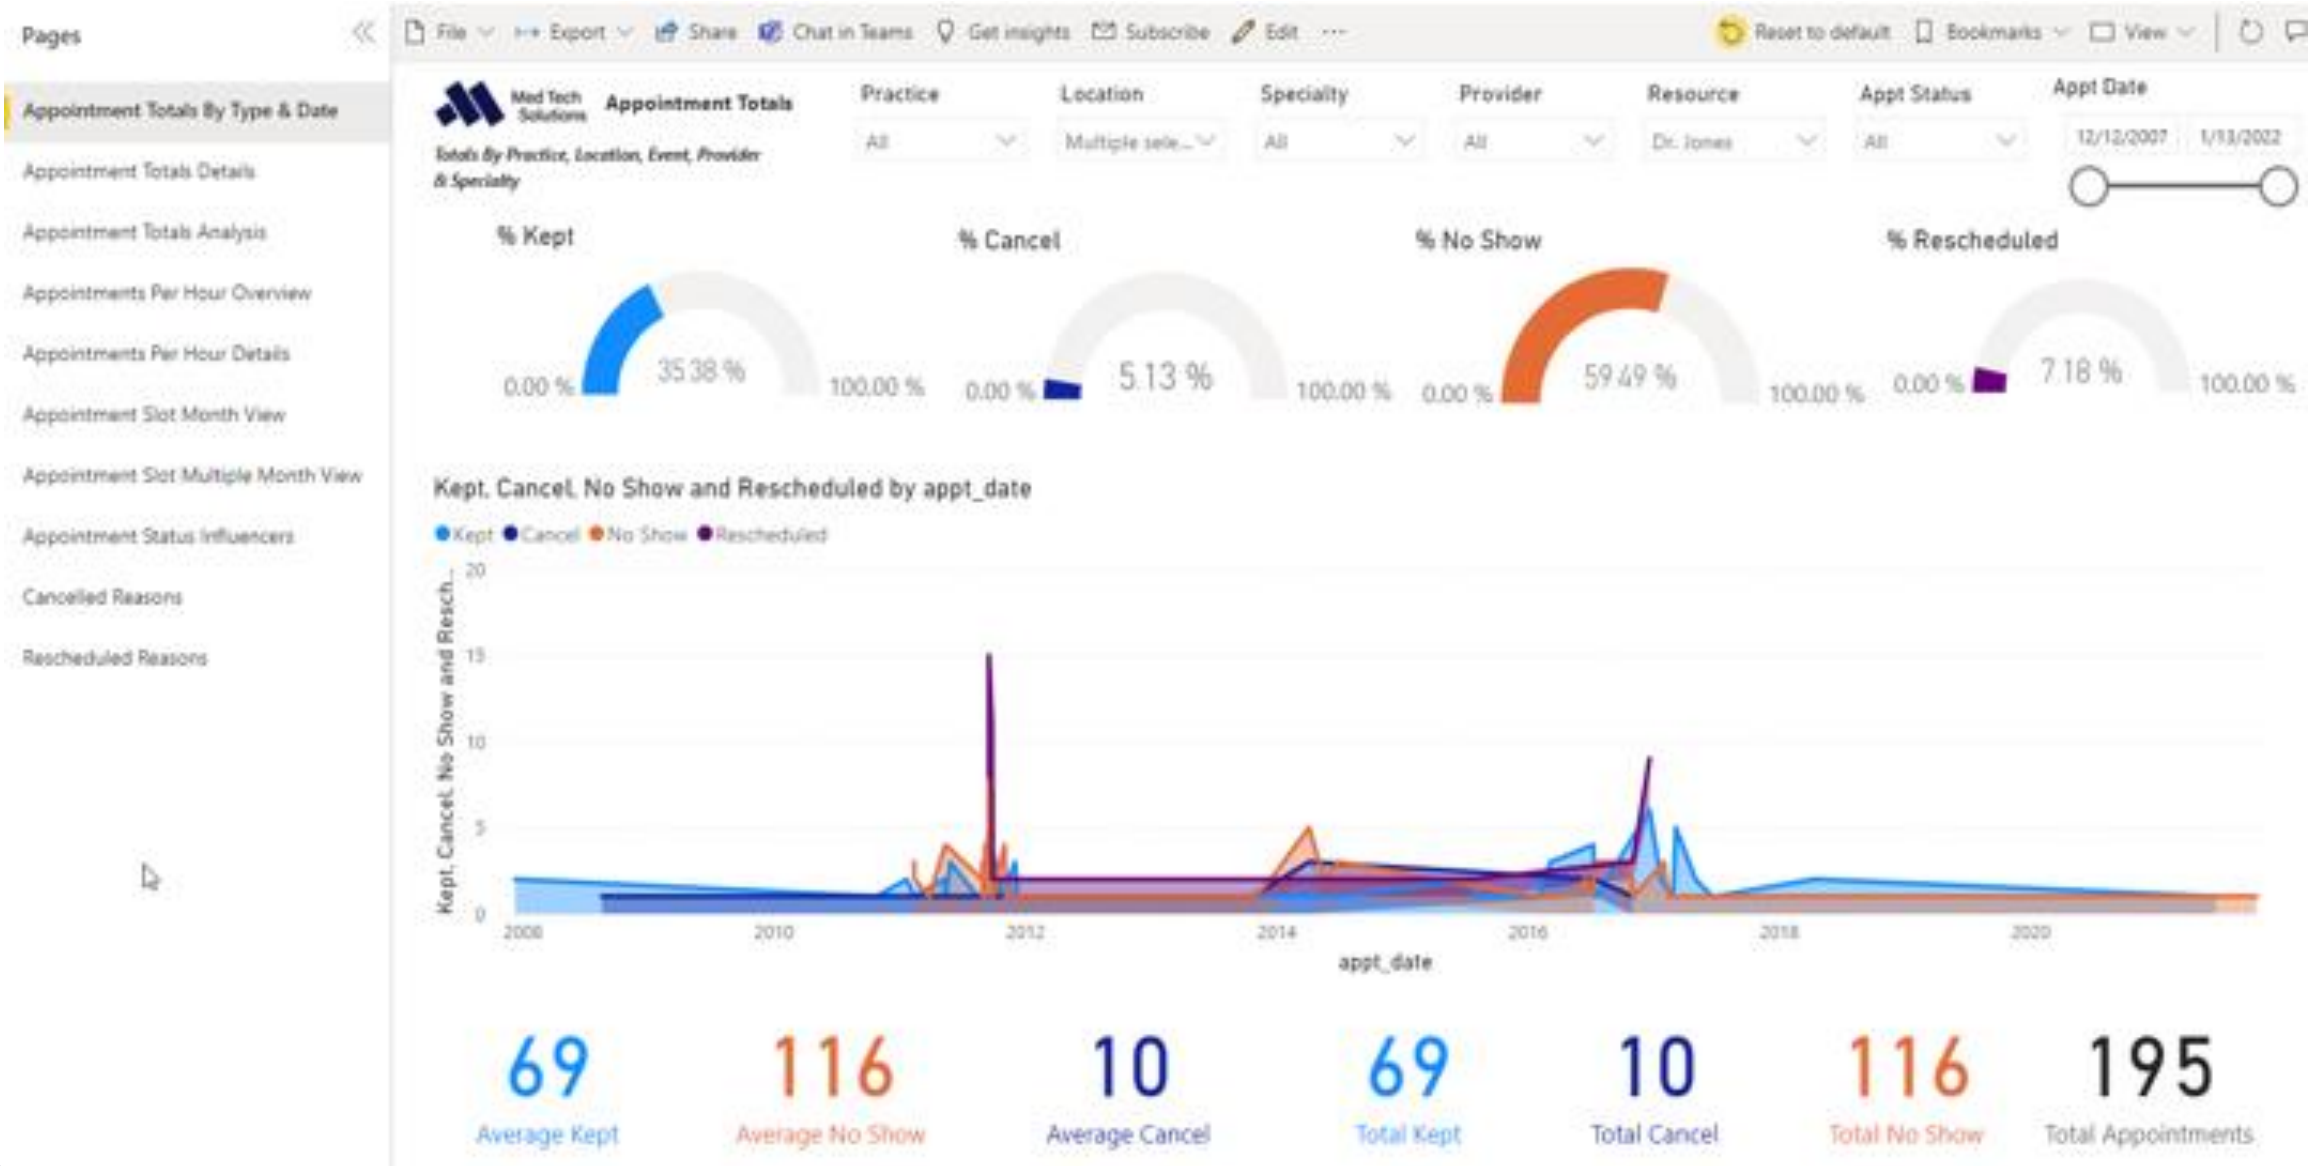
Pages

Appointment Totals By Type & Date
Appointment Totals Details
Appointment Totals Analysis
Appointments Per Hour Overview
Appointments Per Hour Details
Appointment Slot Month View
Appointment Slot Multiple Month View
Appointment Status Influencers
Cancelled Reasons
Rescheduled Reasons

File | Export | Share | Chat in Teams | Get insights | Subscribe | Edit | ··· | Reset to default | Bookmarks | View

Med Tech Solutions
Appointment Totals
Totals By Practice, Location, Event, Provider & Specialty

Practice
All
Location
Multiple sele...
Specialty
All
Provider
All
Resource
Dr. Jones
Appt Status
All
Appt Date
12/12/2007
1/13/2022

% Kept
0.00 %
35.38 %
100.00 %

% Cancel
0.00 %
5.13 %
100.00 %

% No Show
0.00 %
59.49 %
100.00 %

% Rescheduled
0.00 %
7.18 %
100.00 %

Kept, Cancel, No Show and Rescheduled by appt_date
Kept Cancel No Show Rescheduled
Kept, Cancel, No Show and Resch...
20
15
10
5
0
2008
2010
2012
2014
2016
2018
2020
appt_date

69
Average Kept
116
Average No Show
10
Average Cancel
69
Total Kept
10
Total Cancel
116
Total No Show
195
Total Appointments